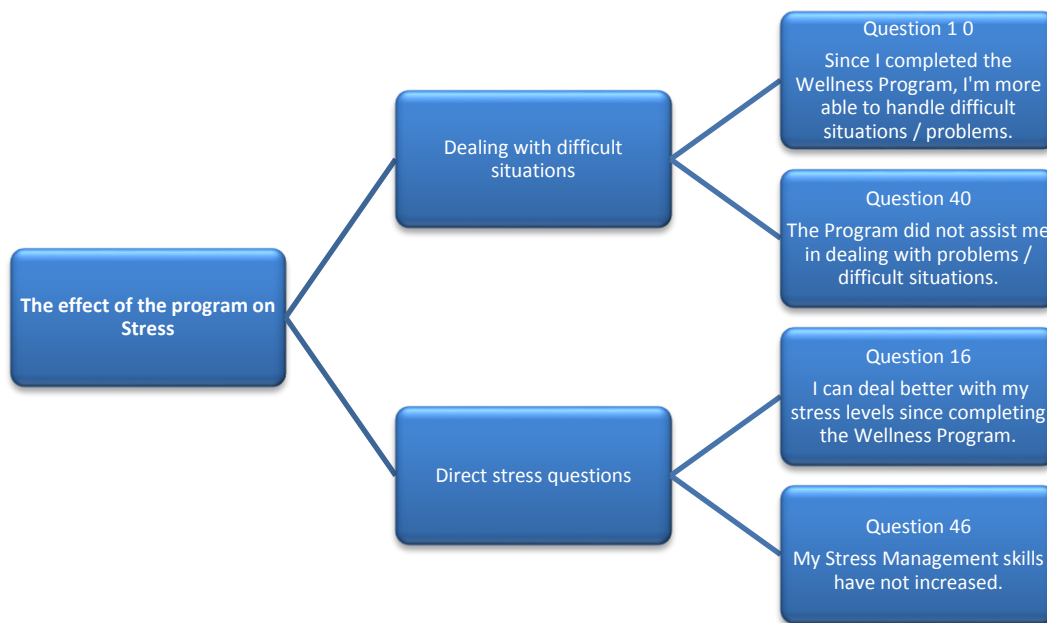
The effect of the program on Stress

Dealing with difficult situations

Question 1 0
Since I completed the Wellness Program, I'm more able to handle difficult situations / problems.

Question 40
The Program did not assist me in dealing with problems / difficult situations.

Direct stress questions

Question 16
I can deal better with my stress levels since completing the Wellness Program.

Question 46
My Stress Management skills have not increased.